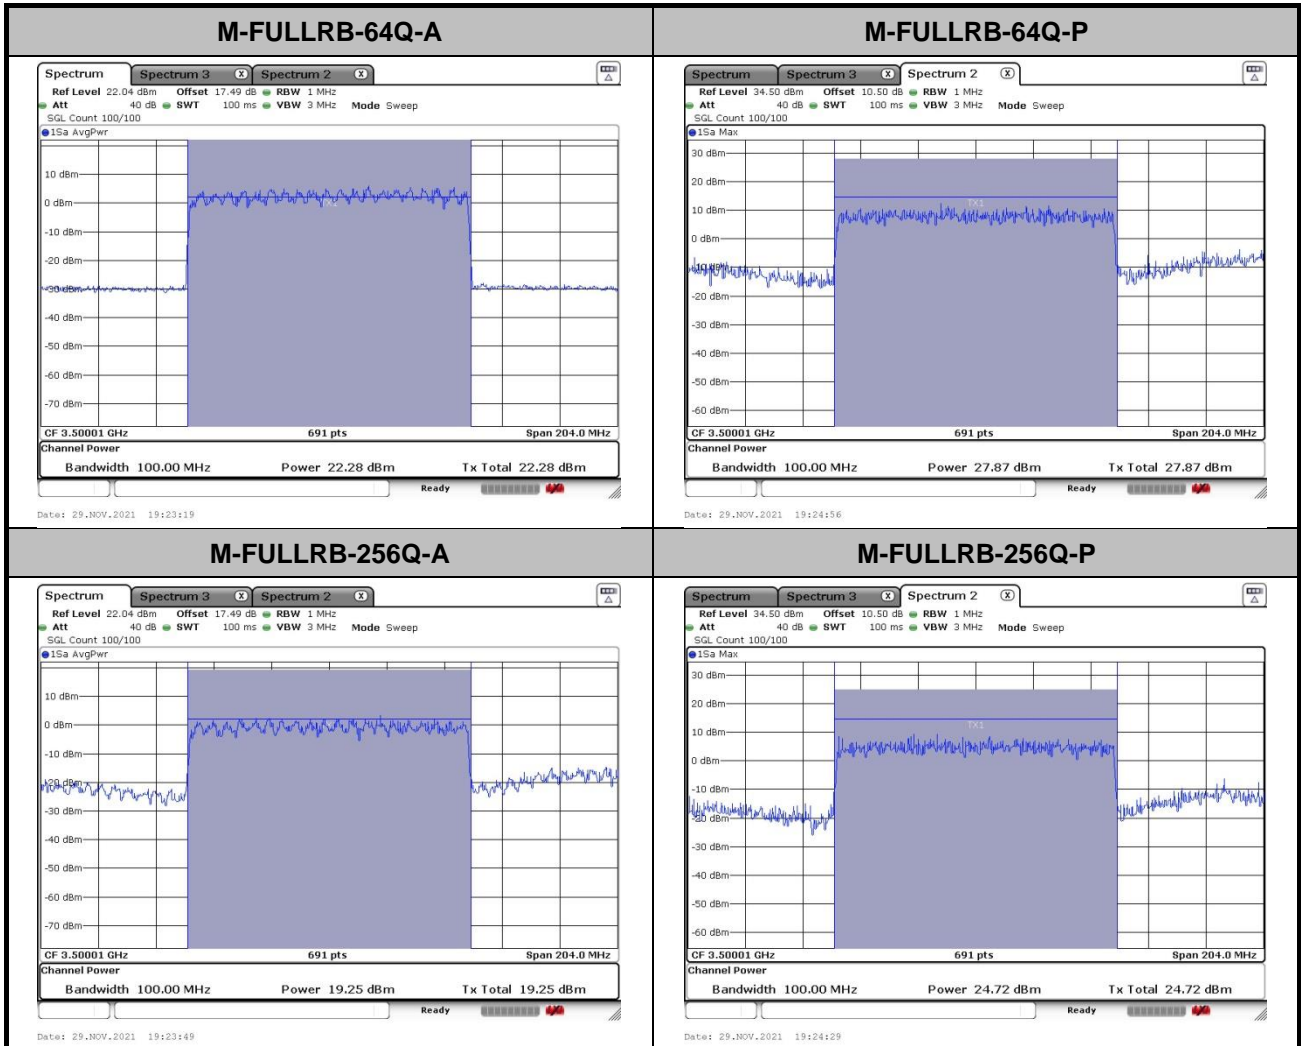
| M-FULLRB-64Q-A | M-FULLRB-64Q-P |
|---|---|
| Spectrum Spectrum 3 Spectrum 2 Ref Level 22.04 dBm Offset 17.49 dB RBW 1 MHz Att 40 dB SWT 100 ms VBW 3 MHz Mode Sweep SGL Count 100/100 1Sa AvgPwr 10 dBm 0 dBm -10 dBm -20 dBm -30 dBm -40 dBm -50 dBm -60 dBm -70 dBm CF 3.50001 GHz 691 pts Span 204.0 MHz Channel Power Bandwidth 100.00 MHz Power 22.28 dBm Tx Total 22.28 dBm Ready Date: 29.NOV.2021 19:23:19 | Spectrum Spectrum 3 Spectrum 2 Ref Level 34.50 dBm Offset 10.50 dB RBW 1 MHz Att 40 dB SWT 100 ms VBW 3 MHz Mode Sweep SGL Count 100/100 1Sa Max 30 dBm 20 dBm 10 dBm 0 dBm -10 dBm -20 dBm -30 dBm -40 dBm -50 dBm -60 dBm CF 3.50001 GHz 691 pts Span 204.0 MHz Channel Power Bandwidth 100.00 MHz Power 27.87 dBm Tx Total 27.87 dBm Ready Date: 29.NOV.2021 19:24:56 |
| M-FULLRB-256Q-A | M-FULLRB-256Q-P |
| Spectrum Spectrum 3 Spectrum 2 Ref Level 22.04 dBm Offset 17.49 dB RBW 1 MHz Att 40 dB SWT 100 ms VBW 3 MHz Mode Sweep SGL Count 100/100 1Sa AvgPwr 10 dBm 0 dBm -10 dBm -20 dBm -30 dBm -40 dBm -50 dBm -60 dBm -70 dBm CF 3.50001 GHz 691 pts Span 204.0 MHz Channel Power Bandwidth 100.00 MHz Power 19.25 dBm Tx Total 19.25 dBm Ready Date: 29.NOV.2021 19:23:49 | Spectrum Spectrum 3 Spectrum 2 Ref Level 34.50 dBm Offset 10.50 dB RBW 1 MHz Att 40 dB SWT 100 ms VBW 3 MHz Mode Sweep SGL Count 100/100 1Sa Max 30 dBm 20 dBm 10 dBm 0 dBm -10 dBm -20 dBm -30 dBm -40 dBm -50 dBm -60 dBm CF 3.50001 GHz 691 pts Span 204.0 MHz Channel Power Bandwidth 100.00 MHz Power 24.72 dBm Tx Total 24.72 dBm Ready Date: 29.NOV.2021 19:24:29 |